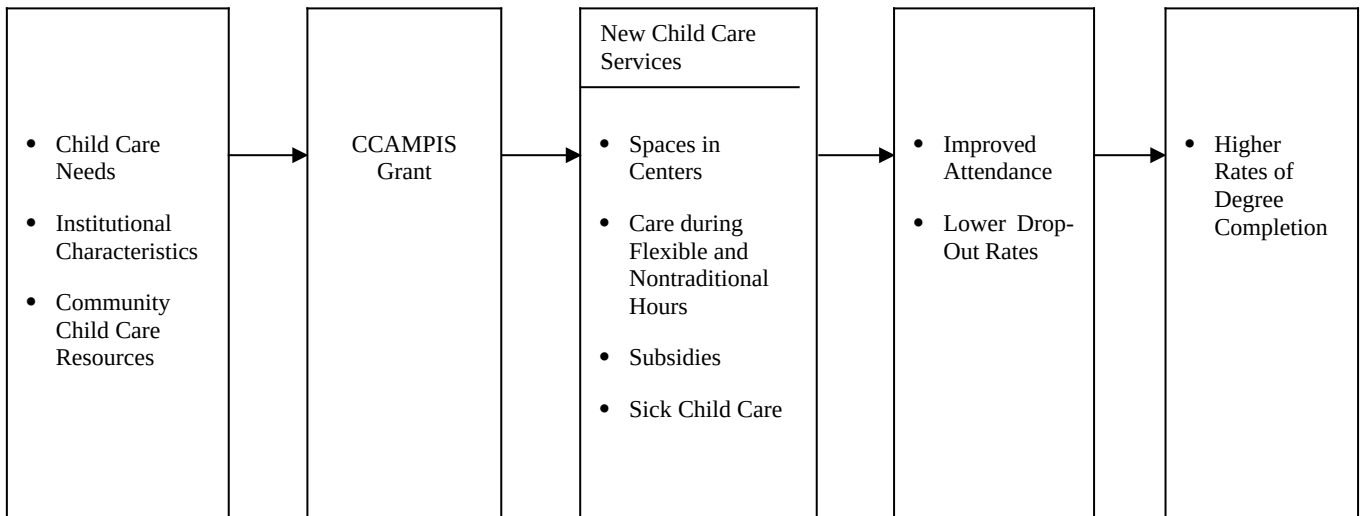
- Child Care Needs
- Institutional Characteristics
- Community Child Care Resources

CCAMPIS Grant

New Child Care Services

- Spaces in Centers
- Care during Flexible and Nontraditional Hours
- Subsidies
- Sick Child Care

- Improved Attendance
- Lower Drop-Out Rates

- Higher Rates of Degree Completion